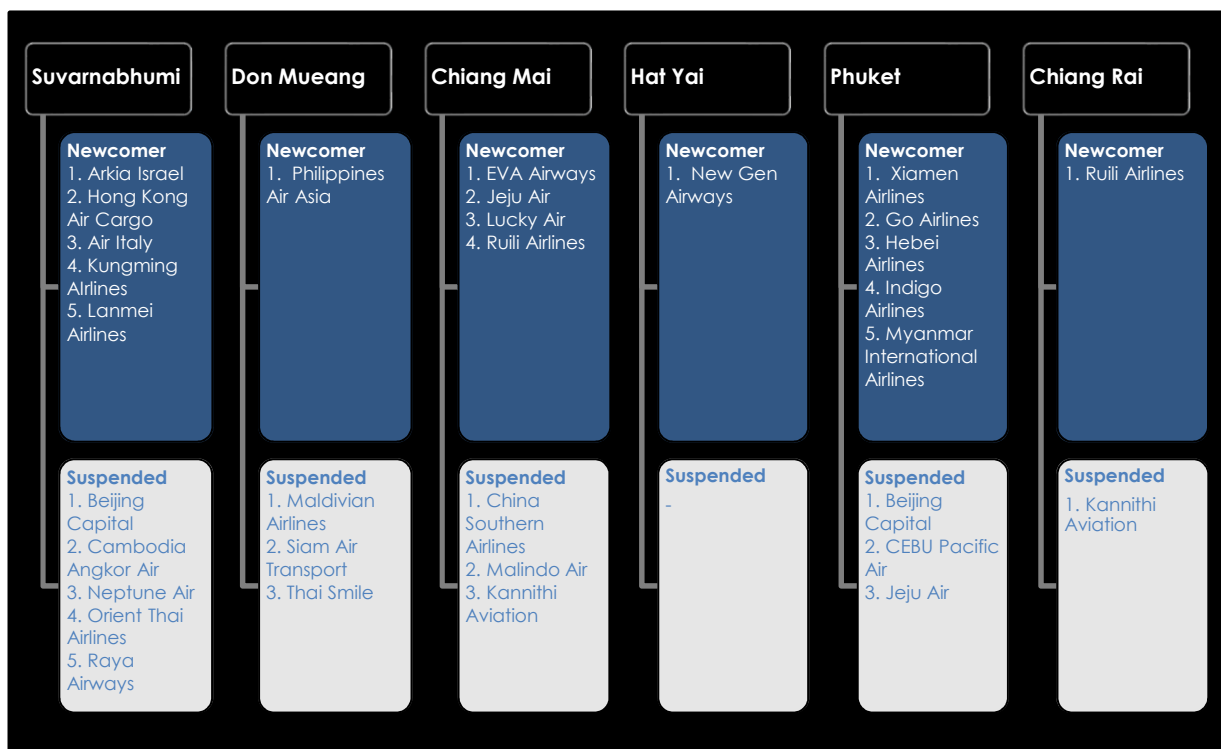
Suvarnabhumi

Newcomer
1. Arkia Israel
2. Hong Kong Air Cargo
3. Air Italy
4. Kungming Alrlines
5. Lanmei Airlines

Suspended
1. Beijing Capital
2. Cambodia Angkor Air
3. Neptune Air
4. Orient Thai Airlines
5. Raya Airways

Don Mueang

Newcomer
1. Philippines Air Asia

Suspended
1. Maldivian Airlines
2. Siam Air Transport
3. Thai Smile

Chiang Mai

Newcomer
1. EVA Airways
2. Jeju Air
3. Lucky Air
4. Ruili Airlines

Suspended
1. China Southern Airlines
2. Malindo Air
3. Kannithi Aviation

Hat Yai

Newcomer
1. New Gen Airways

Suspended
-

Phuket

Newcomer
1. Xiamen Airlines
2. Go Airlines
3. Hebei Airlines
4. Indigo Airlines
5. Myanmar International Airlines

Suspended
1. Beijing Capital
2. CEBU Pacific Air
3. Jeju Air

Chiang Rai

Newcomer
1. Ruili Airlines

Suspended
1. Kannithi Aviation